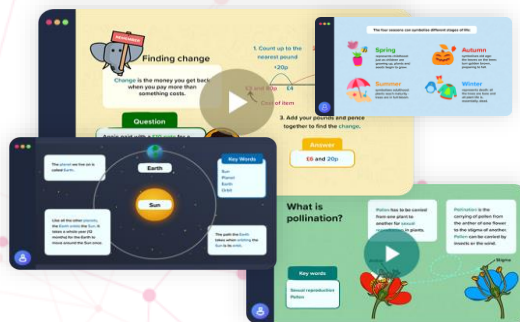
REMEMBER

Finding change

Change is the money you get back when you pay more than something costs.

Question

Annie paid with a £20 note for a

1. Count up to the nearest pound

+20p

£4

£3.80

Cost of item

3. Add your pounds and pence together to find the change.

Answer

£6 and 20p

The four seasons can symbolise different stages of life

Spring

Autumn

Summer

Winter

The planet we live on is called Earth.

Earth

Key Words

Sun

Planet

Earth

Orbit

Sun

Like all the other planets, the Earth orbits the Sun. It takes a whole year (12 months) for the Earth to move around the Sun once.

The path the Earth takes when orbiting the Sun is its orbit.

What is pollination?

Pollen has to be carried from one plant to another for sexual reproduction in plants.

Pollination is the carrying of pollen from the anther of one flower to the stigma of another. Pollen can be carried by insects or the wind.

Key words

Sexual reproduction

Pollen

Stigma